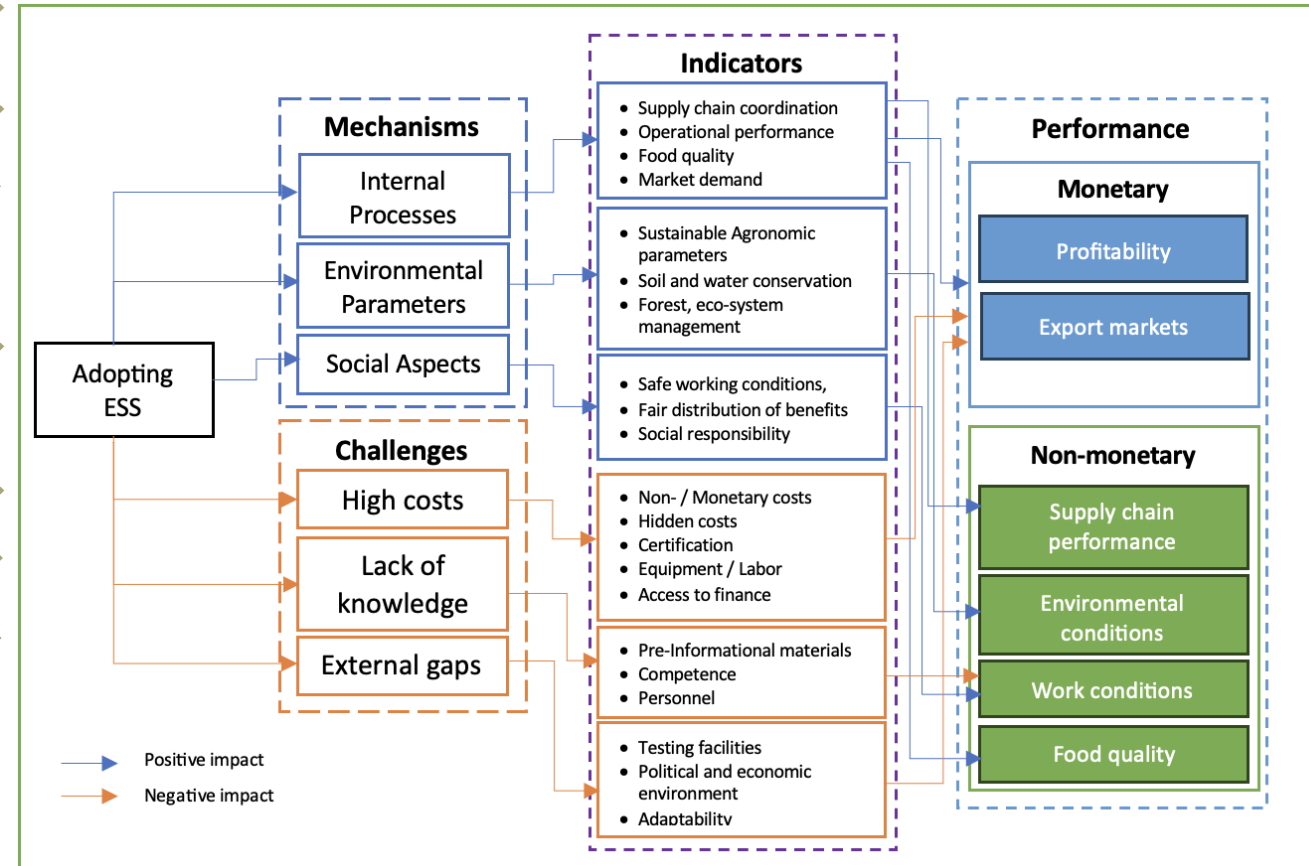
Adopting ESS

Mechanisms

Internal Processes

Environmental Parameters

Social Aspects

Challenges

High costs

Lack of knowledge

External gaps

Indicators

- Supply chain coordination
- Operational performance
- Food quality
- Market demand

- Sustainable Agronomic parameters
- Soil and water conservation
- Forest, eco-system management

- Safe working conditions,
- Fair distribution of benefits
- Social responsibility

- Non- / Monetary costs
- Hidden costs
- Certification
- Equipment / Labor
- Access to finance

- Pre-Informational materials
- Competence
- Personnel

- Testing facilities
- Political and economic environment
- Adaptability

Performance

Monetary

Profitability

Export markets

Non-monetary

Supply chain performance

Environmental conditions

Work conditions

Food quality

Positive impact

Negative impact